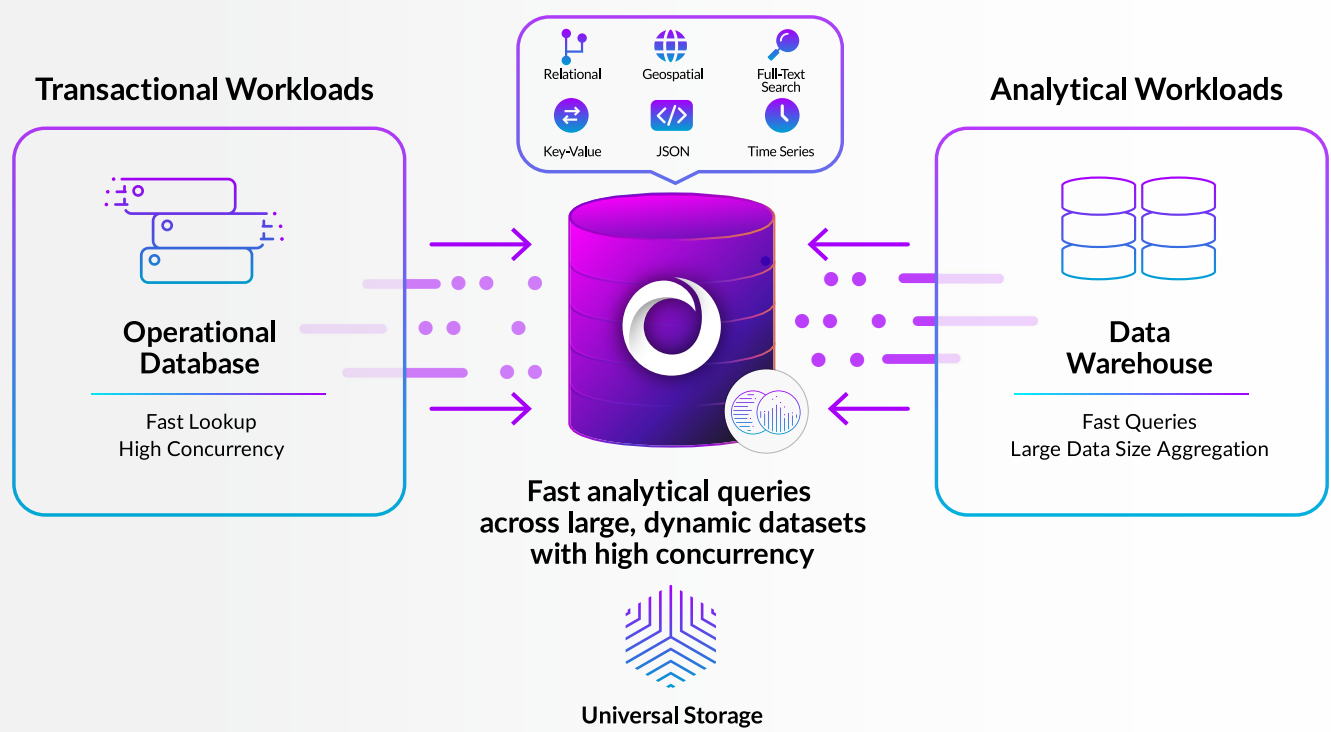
Relational
Geospatial
Full-Text Search
Key-Value
JSON
Time Series

Transactional Workloads

Operational Database

Fast Lookup
High Concurrency

Analytical Workloads

Data Warehouse

Fast Queries
Large Data Size Aggregation

Fast analytical queries across large, dynamic datasets with high concurrency

Universal Storage